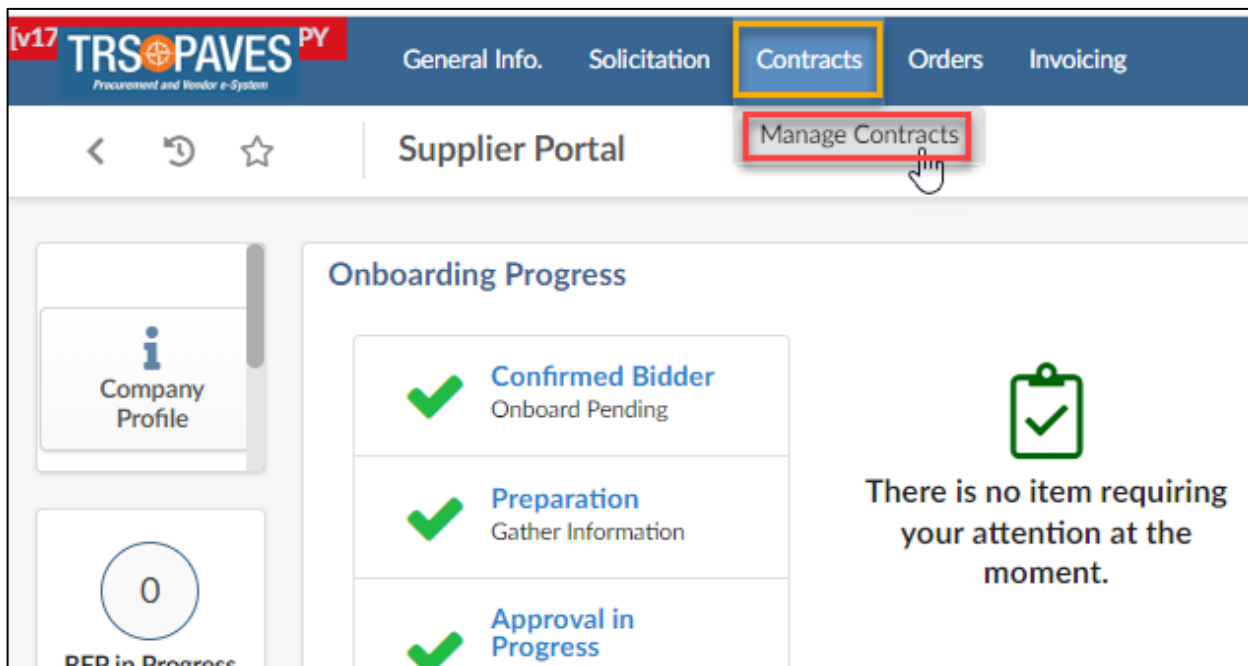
[v17 TRS PAVES PY
Procurement and Vendor e-System

General Info. Solicitation Contracts Orders Invoicing

Manage Contracts

Supplier Portal

Onboarding Progress

Company Profile

Confirmed Bidder
Onboard Pending

Preparation
Gather Information

Approval in Progress

There is no item requiring your attention at the moment.

0

RFP in Progress